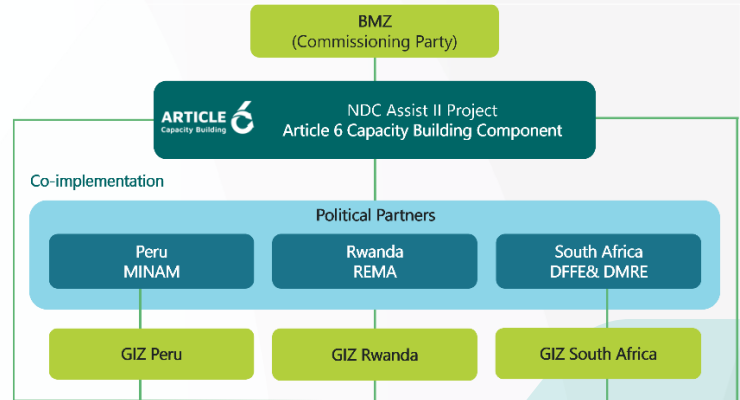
BMZ
(Commissioning Party)

ARTICLE 6
Capacity Building

NDC Assist II Project
Article 6 Capacity Building Component

Co-implementation

Political Partners

Peru
MINAM

Rwanda
REMA

South Africa
DFFE& DMRE

GIZ Peru

GIZ Rwanda

GIZ South Africa